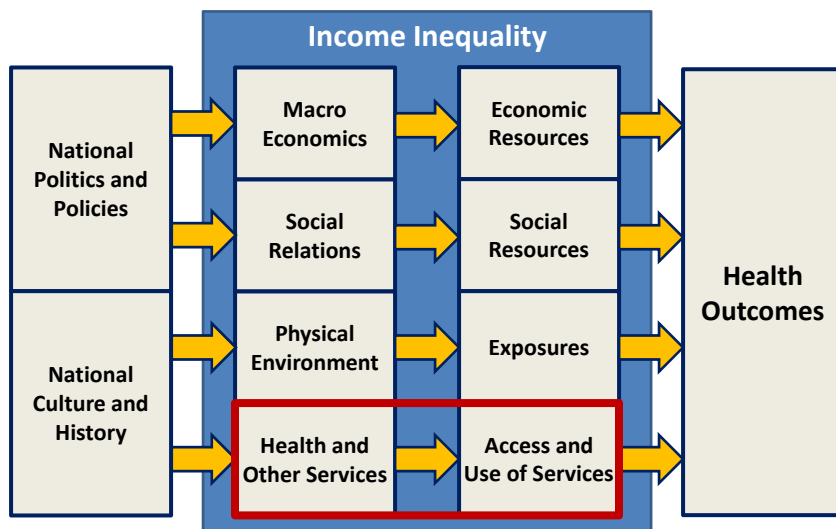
Income Inequality

National Politics and Policies

National Culture and History

Macro Economics

Social Relations

Physical Environment

Health and Other Services

Economic Resources

Social Resources

Exposures

Access and Use of Services

Health Outcomes